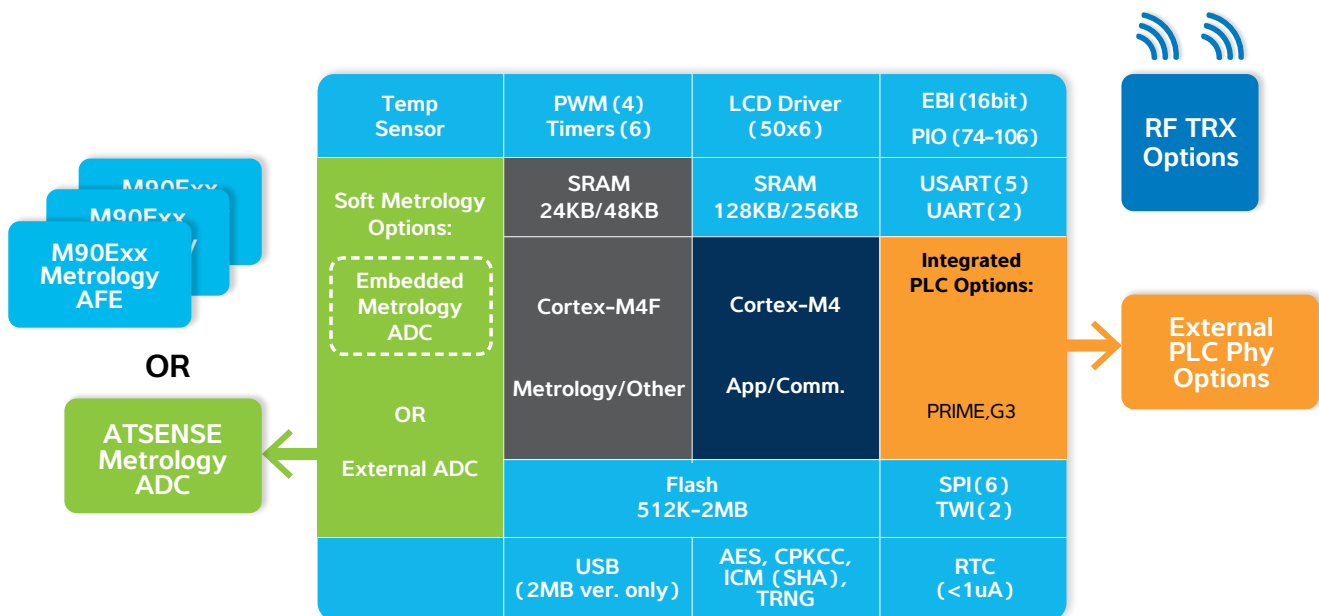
Temp Sensor

PWM (4) Timers (6)

LCD Driver (50x6)

EBI (16bit) PIO (74-106)

RF TRX Options

M90Exx

M90Exx

M90Exx Metrology AFE

OR

ATSENSE Metrology ADC

Soft Metrology Options:

Embedded Metrology ADC

OR

External ADC

SRAM 24KB/48KB

SRAM 128KB/256KB

USART (5) UART (2)

Cortex-M4F

Metrology/Other

Cortex-M4

App/Comm.

Integrated PLC Options:

PRIME,G3

External PLC Phy Options

Flash 512K-2MB

SPI (6) TWI (2)

USB (2MB ver. only)

AES, CPKCC, ICM (SHA), TRNG

RTC (<1uA)